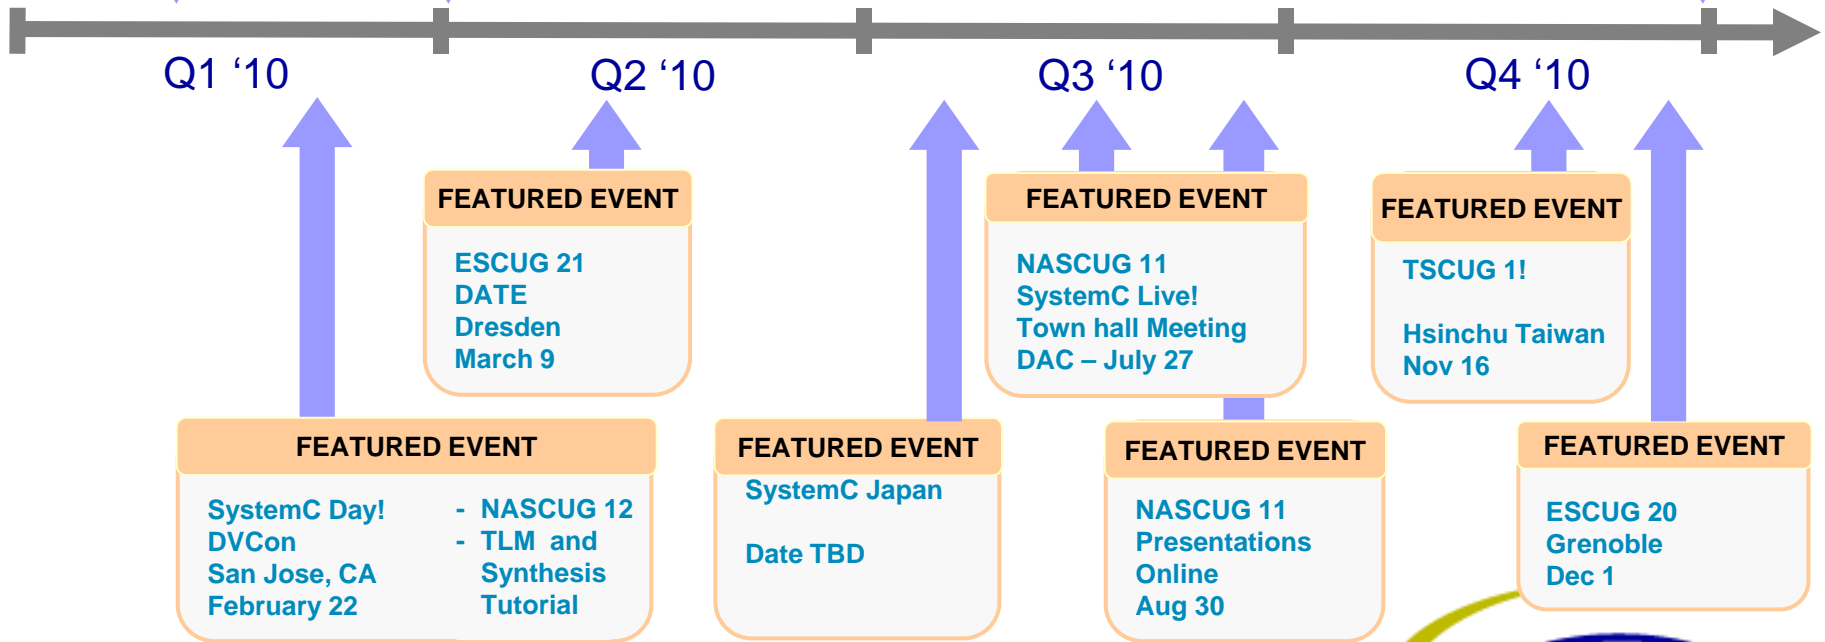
Q1 ‘10

Q2 ‘10

Q3 ‘10

Q4 ‘10

FEATURED EVENT
ESCUG 21
DATE
Dresden
March 9

FEATURED EVENT
NASCUG 11
SystemC Live!
Town hall Meeting
DAC – July 27

FEATURED EVENT
TSCUG 1!

Hsinchu Taiwan
Nov 16

FEATURED EVENT
SystemC Day!
DVCon
San Jose, CA
February 22

- NASCUG 12
- TLM and Synthesis Tutorial

FEATURED EVENT
SystemC Japan

Date TBD

FEATURED EVENT
NASCUG 11
Presentations
Online
Aug 30

FEATURED EVENT
ESCUG 20
Grenoble
Dec 1